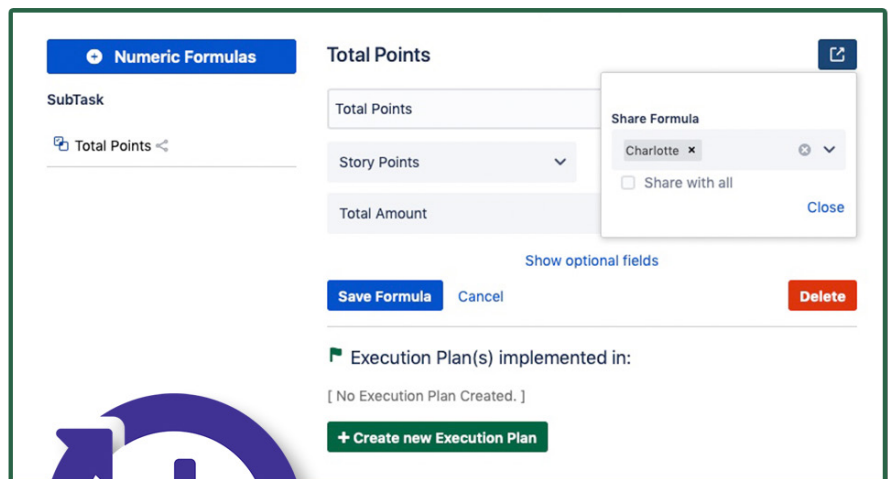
Numeric Formulas

SubTask

Total Points

Total Points

Total Points

Story Points

Total Amount

Share Formula

Charlotte ×

Share with all

Close

Show optional fields

Save Formula Cancel

Delete

Execution Plan(s) implemented in:

[ No Execution Plan Created. ]

+ Create new Execution Plan